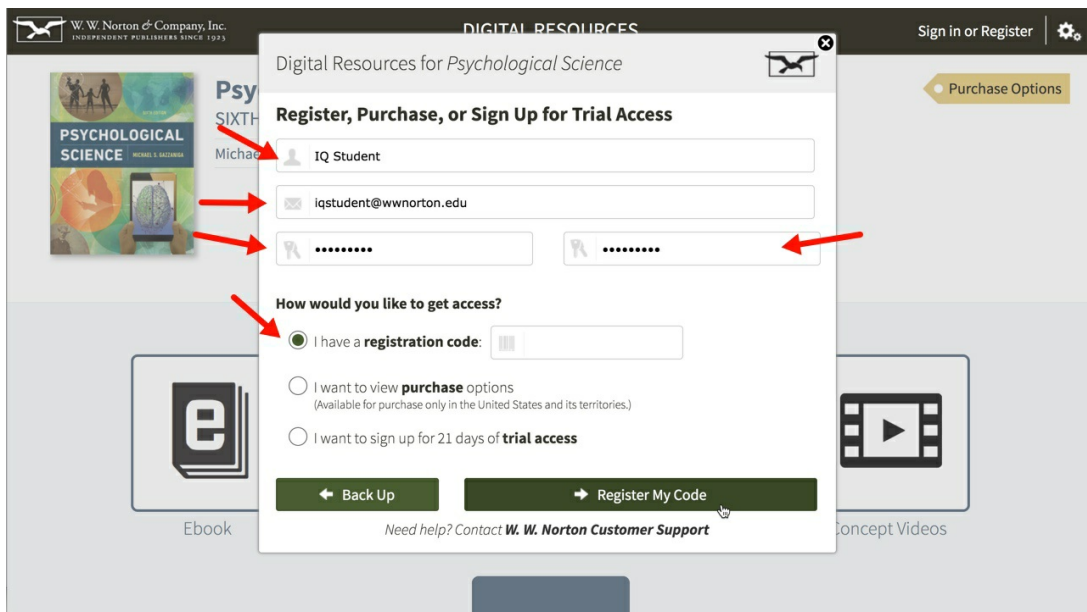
W. W. Norton & Company, Inc.
INDEPENDENT PUBLISHERS SINCE 1923

DIGITAL RESOURCES

Sign in or Register

Psy
SIXTH
Michae

PSYCHOLOGICAL SCIENCE
MICHAEL S. GAZZANIGA

Purchase Options

Digital Resources for *Psychological Science*

Register, Purchase, or Sign Up for Trial Access

IQ Student

iqstudent@wwnorton.edu

•••••••••

•••••••••

How would you like to get access?

I have a **registration code**:

I want to view **purchase** options
(Available for purchase only in the United States and its territories.)

I want to sign up for 21 days of **trial access**

Back Up

Register My Code

*Need help? Contact* ***W. W. Norton Customer Support***

Ebook

Concept Videos